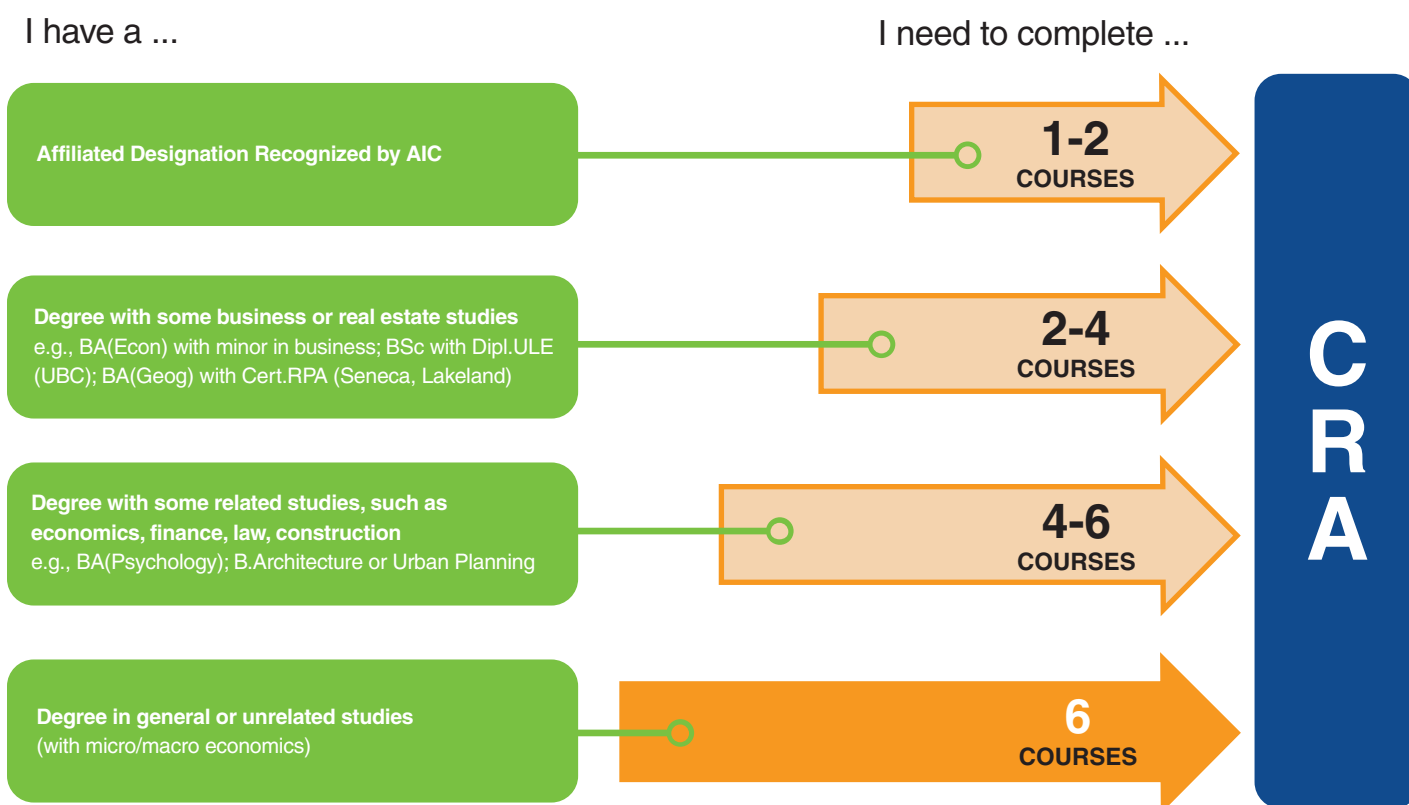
I have a ...

I need to complete ...

Affiliated Designation Recognized by AIC

1-2
COURSES

Degree with some business or real estate studies
e.g., BA(Econ) with minor in business; BSc with Dipl.ULE (UBC); BA(Geog) with Cert.RPA (Seneca, Lakeland)

2-4
COURSES

Degree with some related studies, such as economics, finance, law, construction
e.g., BA(Psychology); B.Architecture or Urban Planning

4-6
COURSES

Degree in general or unrelated studies
(with micro/macro economics)

6
COURSES

C
R
A